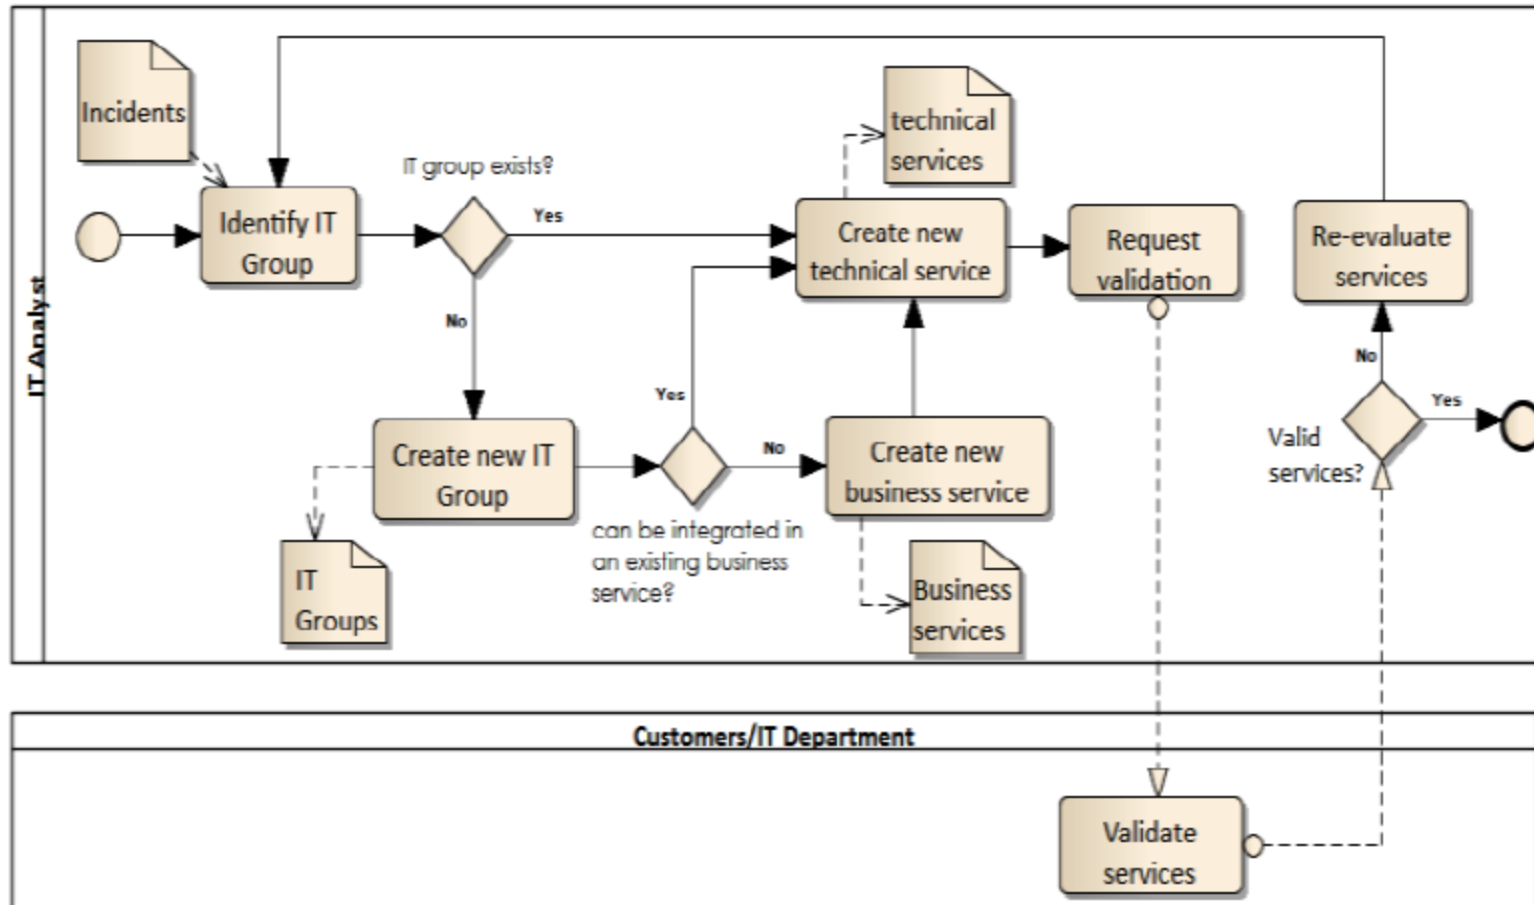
IT Analyst

Incidents

Identify IT Group

IT group exists?

Yes

No

technical services

Create new technical service

Request validation

Re-evaluate services

No

Yes

Valid services?

Create new IT Group

Yes

No

can be integrated in an existing business service?

Create new business service

IT Groups

Business services

Customers/IT Department

Validate services